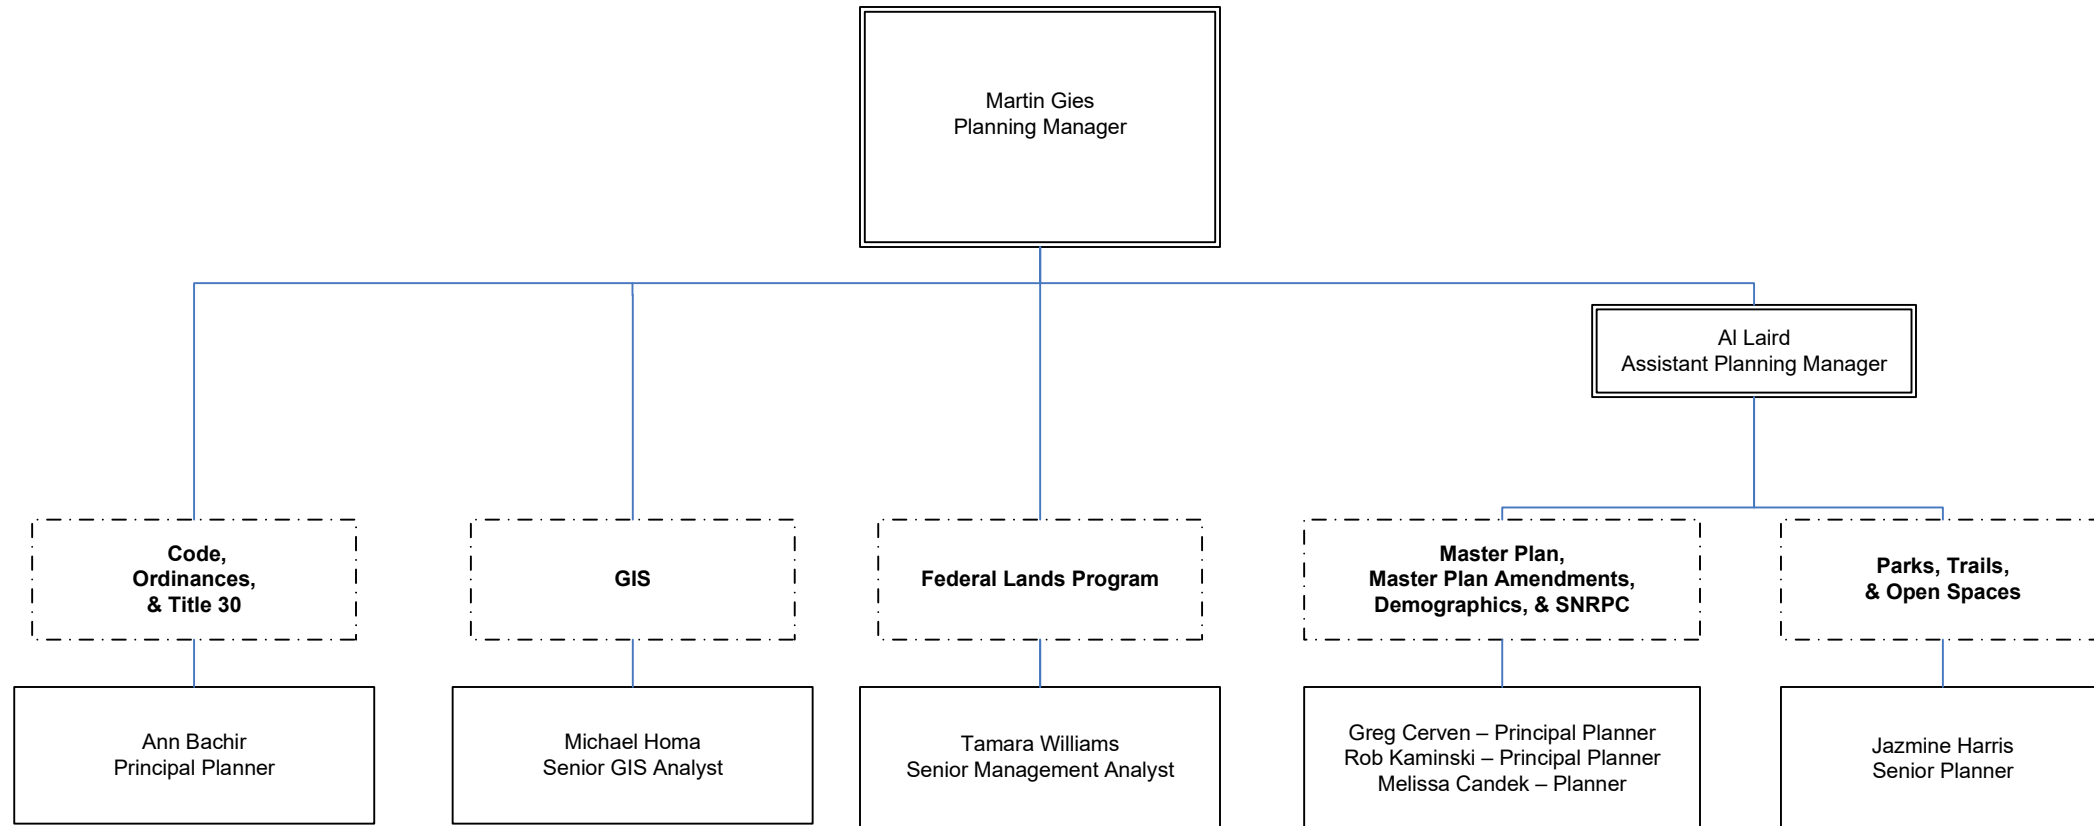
Martin Gies
Planning Manager

Al Laird
Assistant Planning Manager

Code,
Ordinances,
& Title 30

GIS

Federal Lands Program

Master Plan,
Master Plan Amendments,
Demographics, & SNRPC

Parks, Trails,
& Open Spaces

Ann Bachir
Principal Planner

Michael Homa
Senior GIS Analyst

Tamara Williams
Senior Management Analyst

Greg Cerven – Principal Planner
Rob Kaminski – Principal Planner
Melissa Candek – Planner

Jazmine Harris
Senior Planner